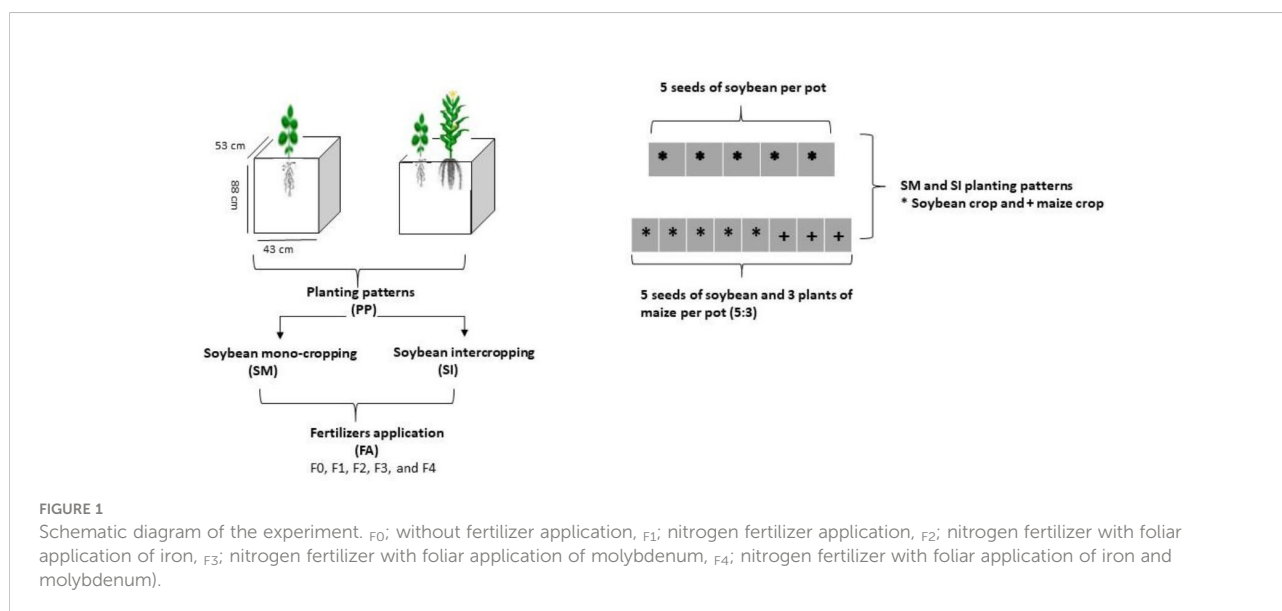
53 cm

88 cm

43 cm

Planting patterns (PP)

Soybean mono-cropping (SM)

Soybean intercropping (SI)

Fertilizers application (FA)

F0, F1, F2, F3, and F4

5 seeds of soybean per pot

| * | * | * | * | * |
|---|---|---|---|---|

| * | * | * | * | * | + | + | + |
|---|---|---|---|---|---|---|---|

SM and SI planting patterns
* Soybean crop and + maize crop

5 seeds of soybean and 3 plants of maize per pot (5:3)

FIGURE 1

Schematic diagram of the experiment. $_{F0}$; without fertilizer application, $_{F1}$; nitrogen fertilizer application, $_{F2}$; nitrogen fertilizer with foliar application of iron, $_{F3}$; nitrogen fertilizer with foliar application of molybdenum, $_{F4}$; nitrogen fertilizer with foliar application of iron and molybdenum).